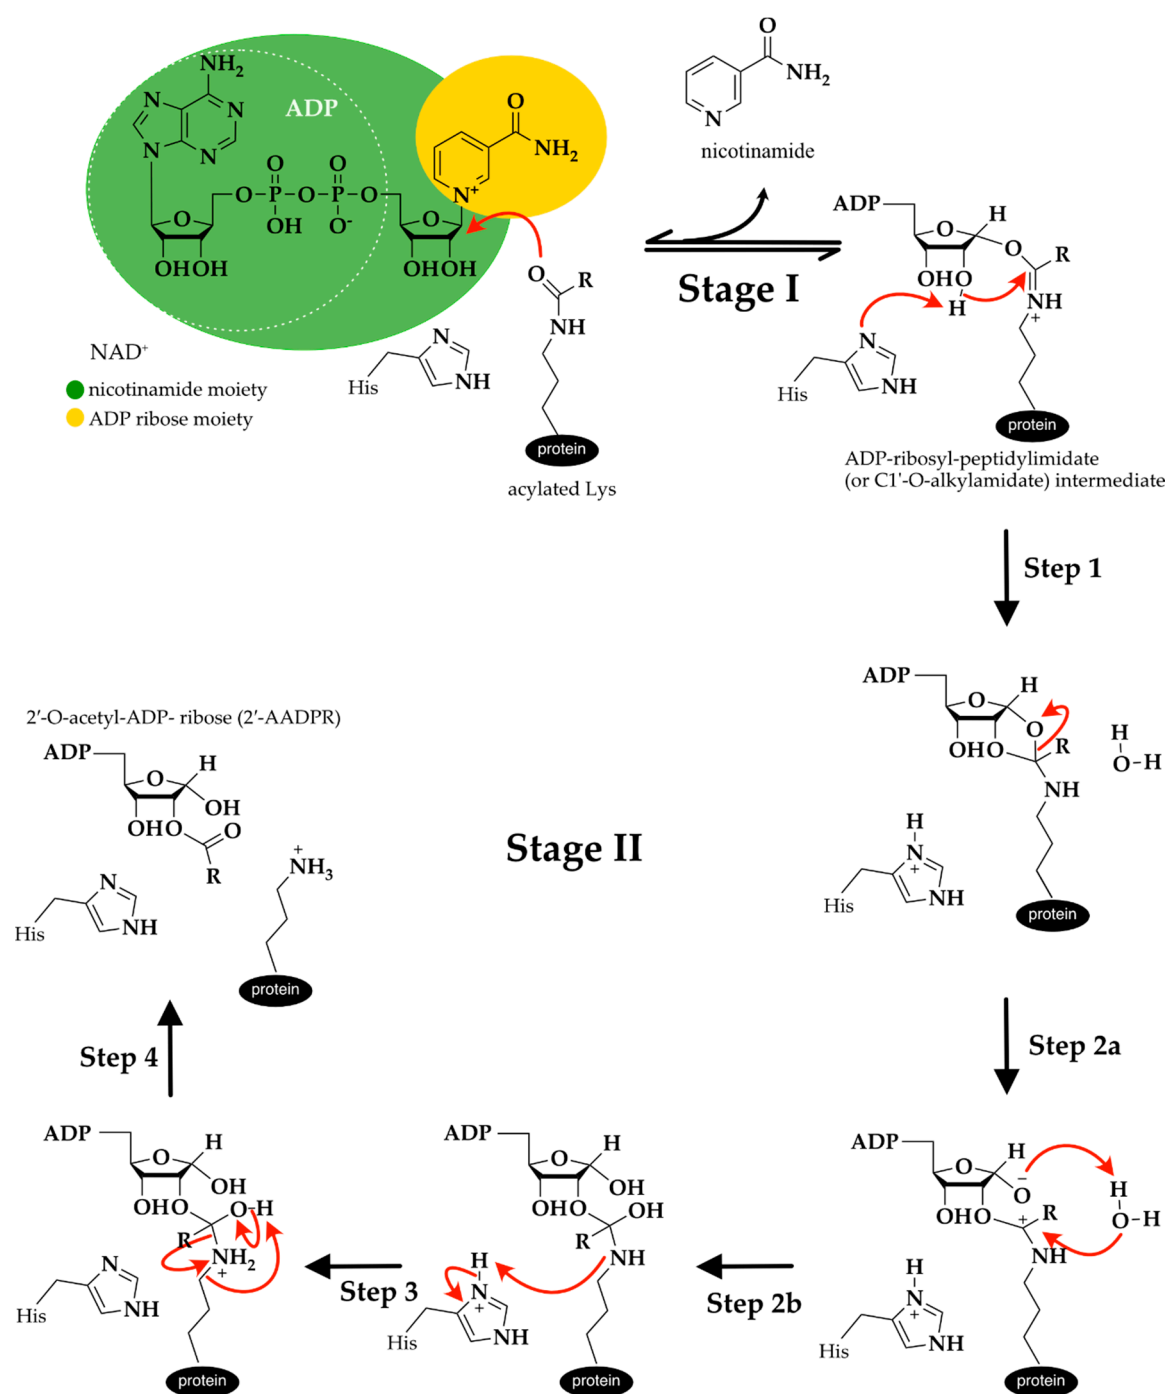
NH$_2$
N
N
N
N
ADP
O
NH$_2$
N$^+$
O
O
O–P–O–P–O
OH O$^-$
O
O
OHOH
OHOH

NAD$^+$
nicotinamide moiety
ADP ribose moiety

O
NH$_2$
N
nicotinamide

Stage I

O
R
NH
N
His
NH
protein
acylated Lys

ADP
O
H
O
R
OHO
H
NH
+
N
His
NH
protein
ADP-ribosyl-peptidylimidate
(or C1'-O-alkylamidate) intermediate

Step 1

ADP
O
H
O
R
OHO
NH
H
O–H
H
N
+
His
NH
protein

Stage II

2′-O-acetyl-ADP- ribose (2′-AADPR)
ADP
O
H
OH
OHO
O
R
+
NH$_3$
N
His
NH
protein

Step 4

Step 2a

ADP
O
H
O
R
OHO
+
NH
H
O–H
H
N
+
His
NH
protein

Step 2b

ADP
O
H
OH
OHO
OH
R
NH
H
N
+
His
NH
protein

Step 3

ADP
O
H
OH
OHO
O–H
R
NH$_2$
+
N
His
NH
protein